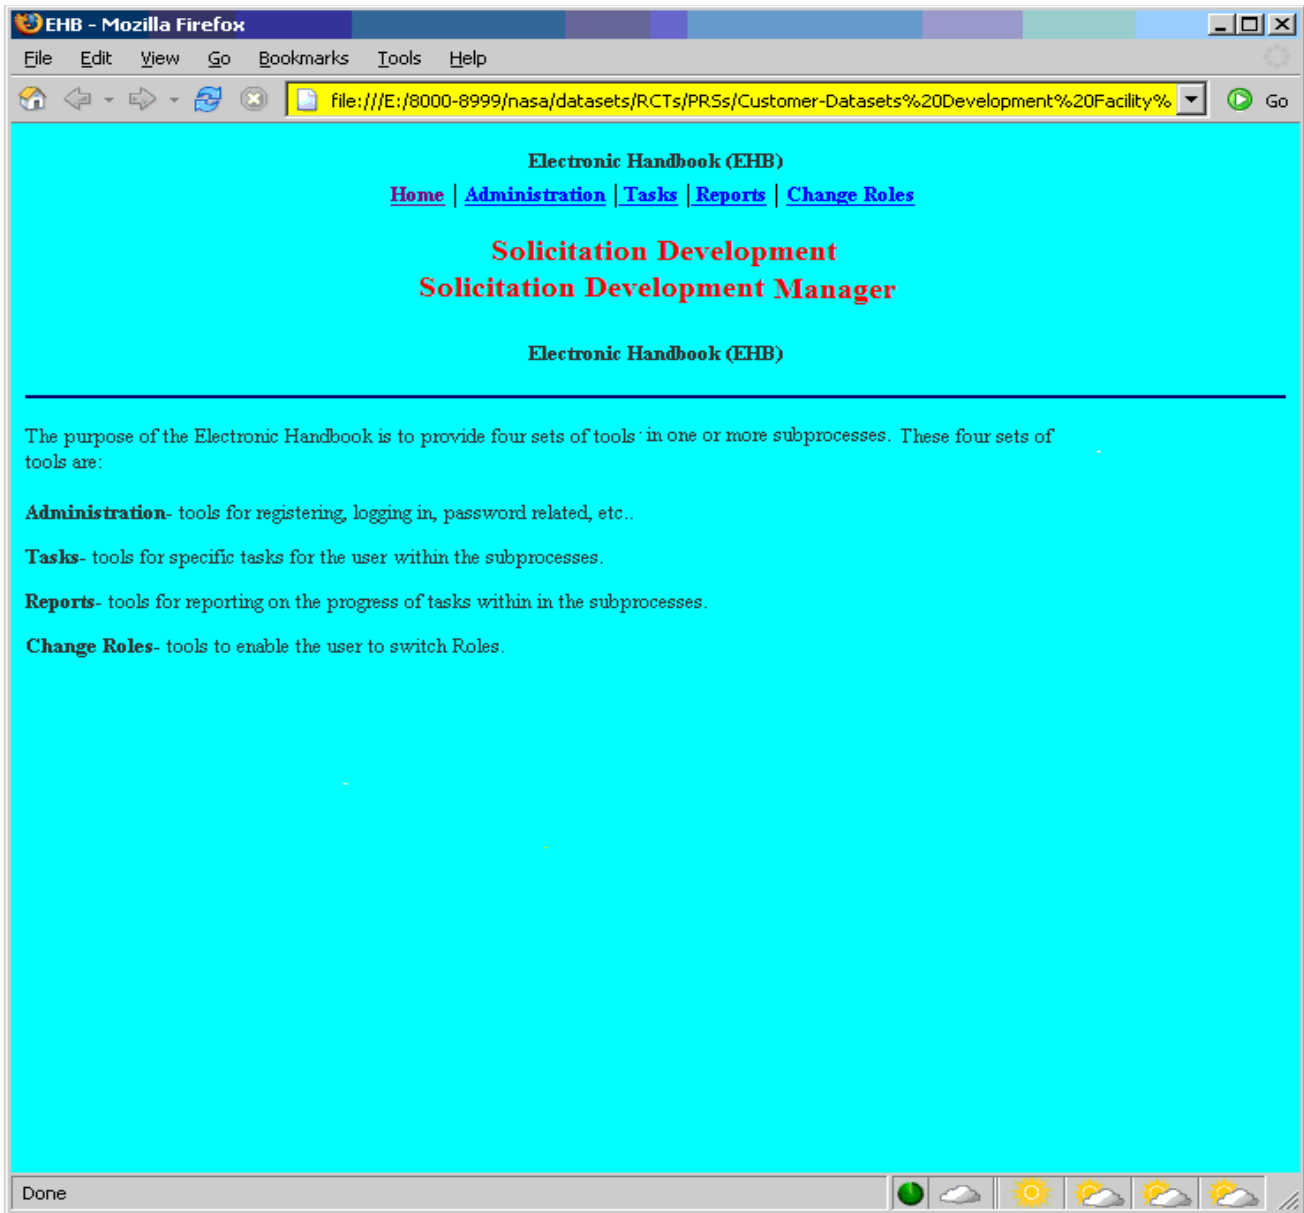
EHB - Mozilla Firefox

File Edit View Go Bookmarks Tools Help

file:///E:/8000-8999/nasa/datasets/RCTs/PRSs/Customer-Datasets%20Development%20Facility%

Go

Electronic Handbook (EHB)

Home | Administration | Tasks | Reports | Change Roles

Solicitation Development
Solicitation Development Manager

Electronic Handbook (EHB)

The purpose of the Electronic Handbook is to provide four sets of tools in one or more subprocesses. These four sets of tools are:

**Administration**- tools for registering, logging in, password related, etc..

**Tasks**- tools for specific tasks for the user within the subprocesses.

**Reports**- tools for reporting on the progress of tasks within in the subprocesses.

**Change Roles**- tools to enable the user to switch Roles.

Done